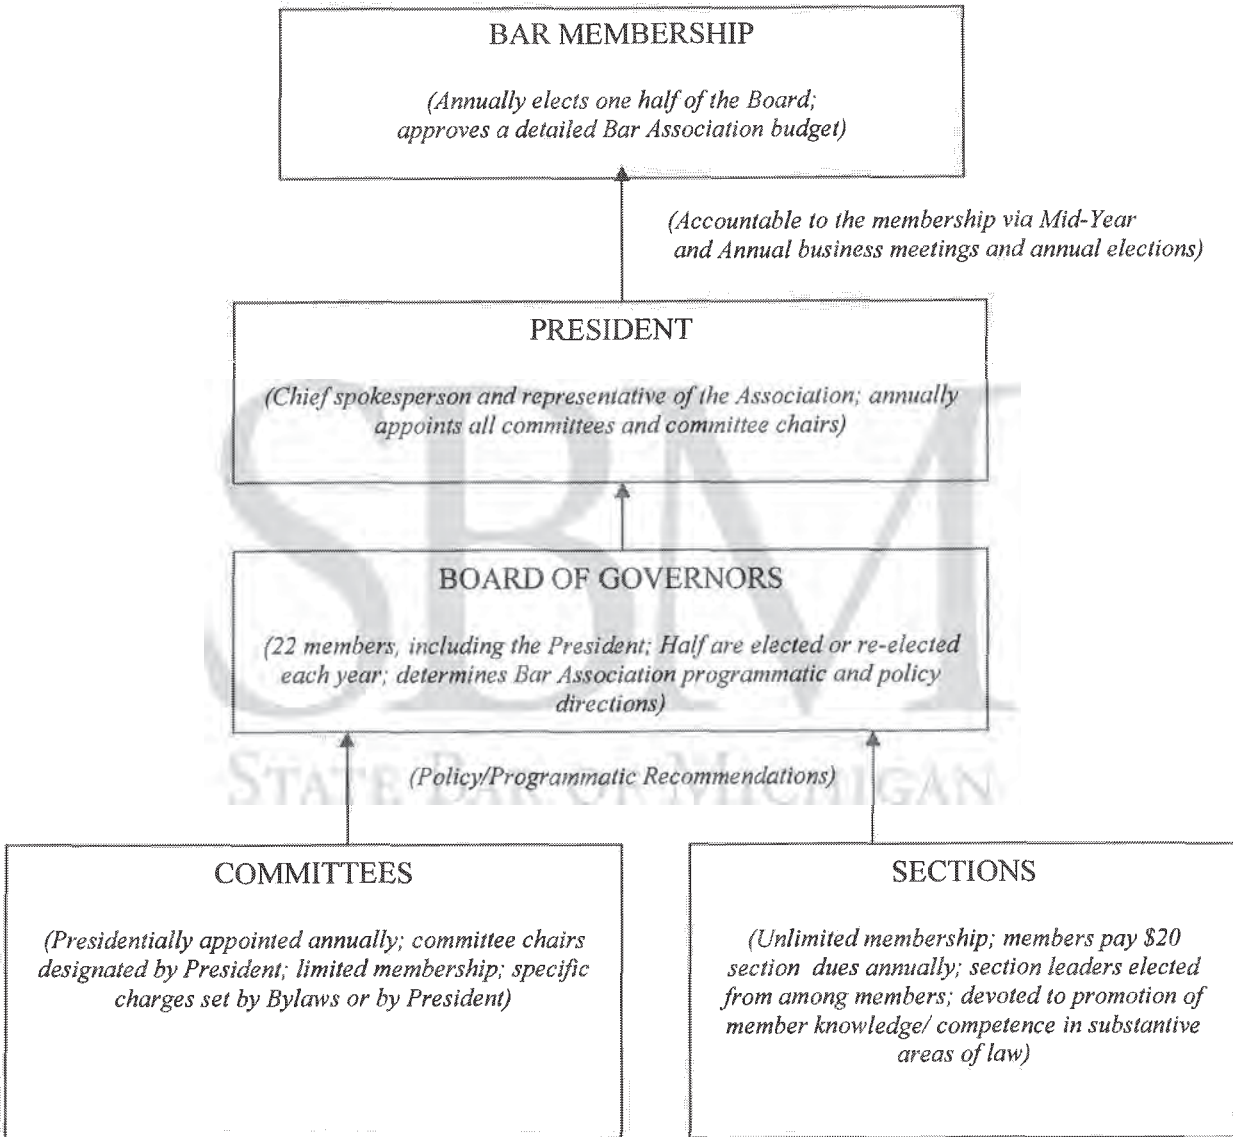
BAR MEMBERSHIP

(Annually elects one half of the Board; approves a detailed Bar Association budget)

(Accountable to the membership via Mid-Year and Annual business meetings and annual elections)

PRESIDENT

(Chief spokesperson and representative of the Association; annually appoints all committees and committee chairs)

SBM

BOARD OF GOVERNORS

(22 members, including the President; Half are elected or re-elected each year; determines Bar Association programmatic and policy directions)

STATE BAR OF MICHIGAN

(Policy/Programmatic Recommendations)

COMMITTEES

(Presidentially appointed annually; committee chairs designated by President; limited membership; specific charges set by Bylaws or by President)

SECTIONS

(Unlimited membership; members pay $20 section dues annually; section leaders elected from among members; devoted to promotion of member knowledge/ competence in substantive areas of law)